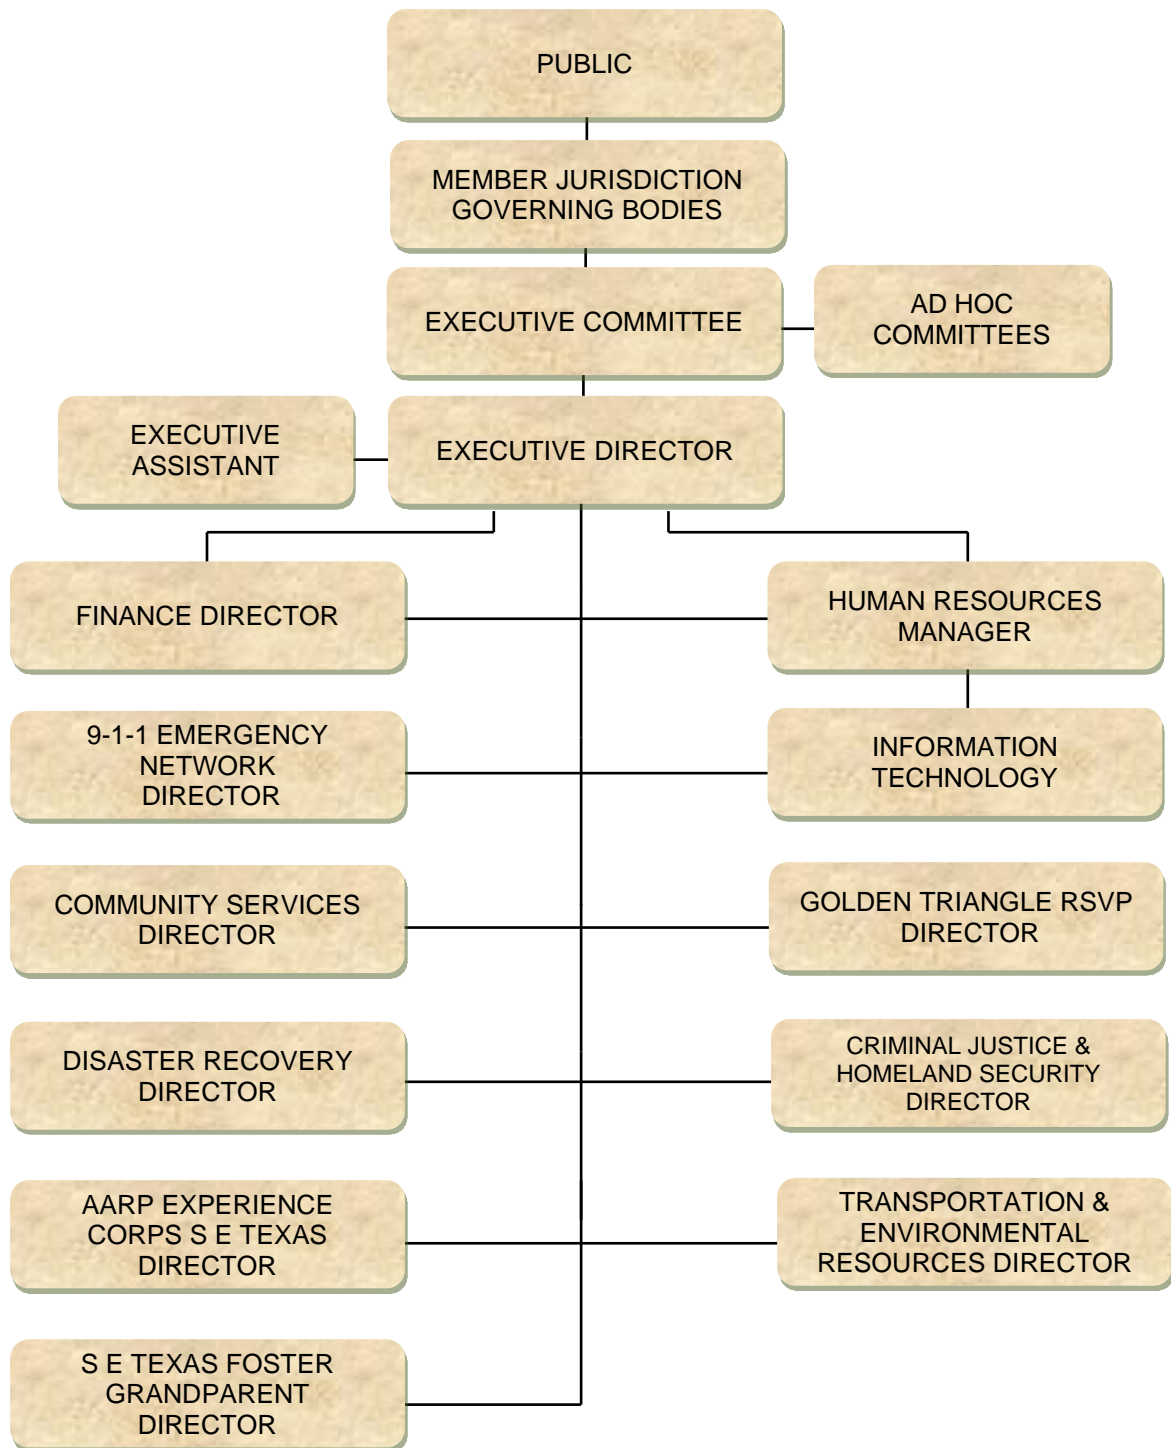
PUBLIC

MEMBER JURISDICTION GOVERNING BODIES

EXECUTIVE COMMITTEE

AD HOC COMMITTEES

EXECUTIVE ASSISTANT

EXECUTIVE DIRECTOR

FINANCE DIRECTOR

HUMAN RESOURCES MANAGER

9-1-1 EMERGENCY NETWORK DIRECTOR

INFORMATION TECHNOLOGY

COMMUNITY SERVICES DIRECTOR

GOLDEN TRIANGLE RSVP DIRECTOR

DISASTER RECOVERY DIRECTOR

CRIMINAL JUSTICE & HOMELAND SECURITY DIRECTOR

AARP EXPERIENCE CORPS S E TEXAS DIRECTOR

TRANSPORTATION & ENVIRONMENTAL RESOURCES DIRECTOR

S E TEXAS FOSTER GRANDPARENT DIRECTOR